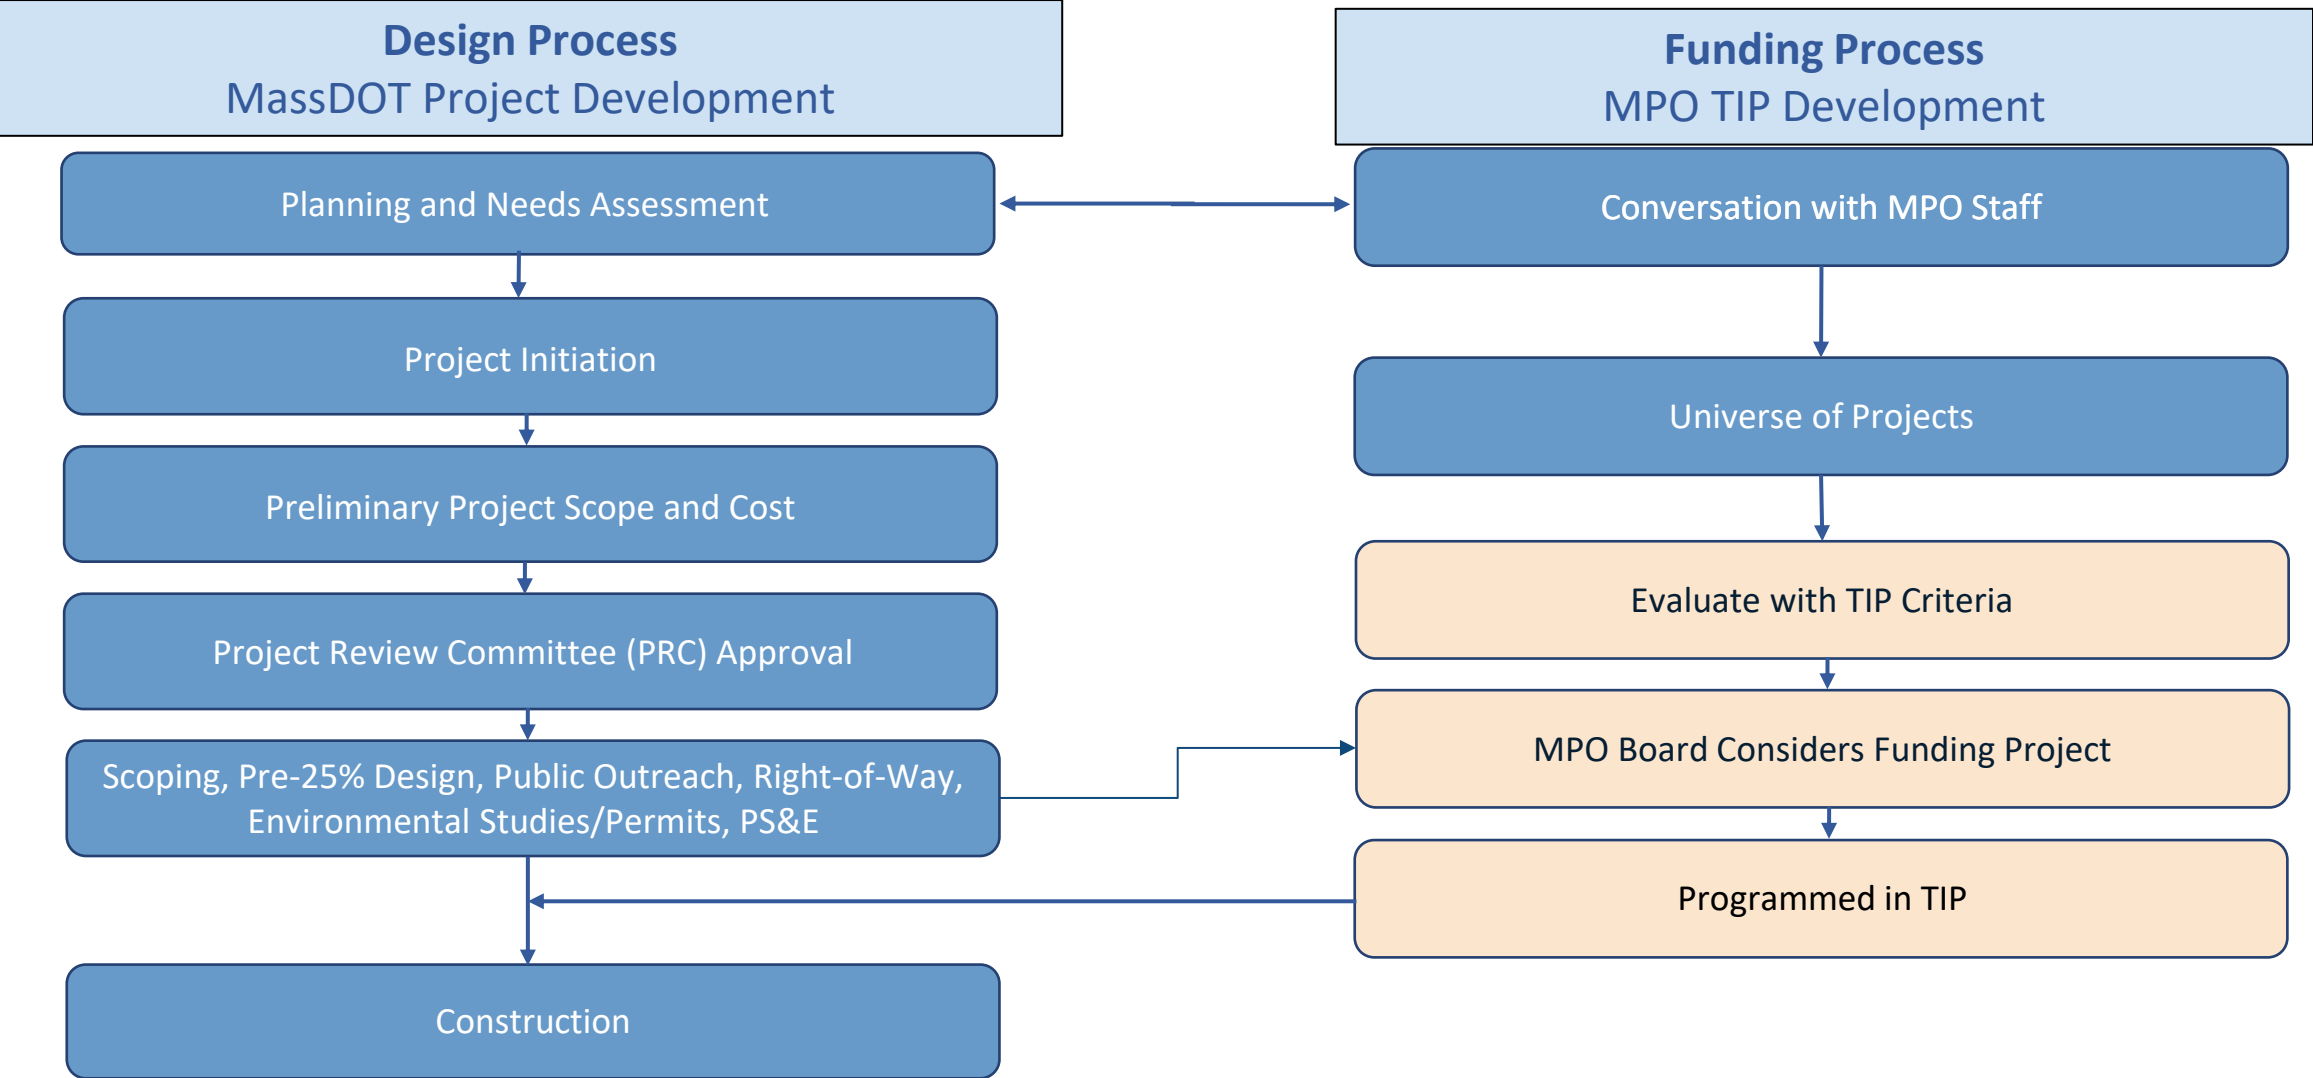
Design Process
MassDOT Project Development

Planning and Needs Assessment

Project Initiation

Preliminary Project Scope and Cost

Project Review Committee (PRC) Approval

Scoping, Pre-25% Design, Public Outreach, Right-of-Way, Environmental Studies/Permits, PS&E

Construction

Funding Process
MPO TIP Development

Conversation with MPO Staff

Universe of Projects

Evaluate with TIP Criteria

MPO Board Considers Funding Project

Programmed in TIP